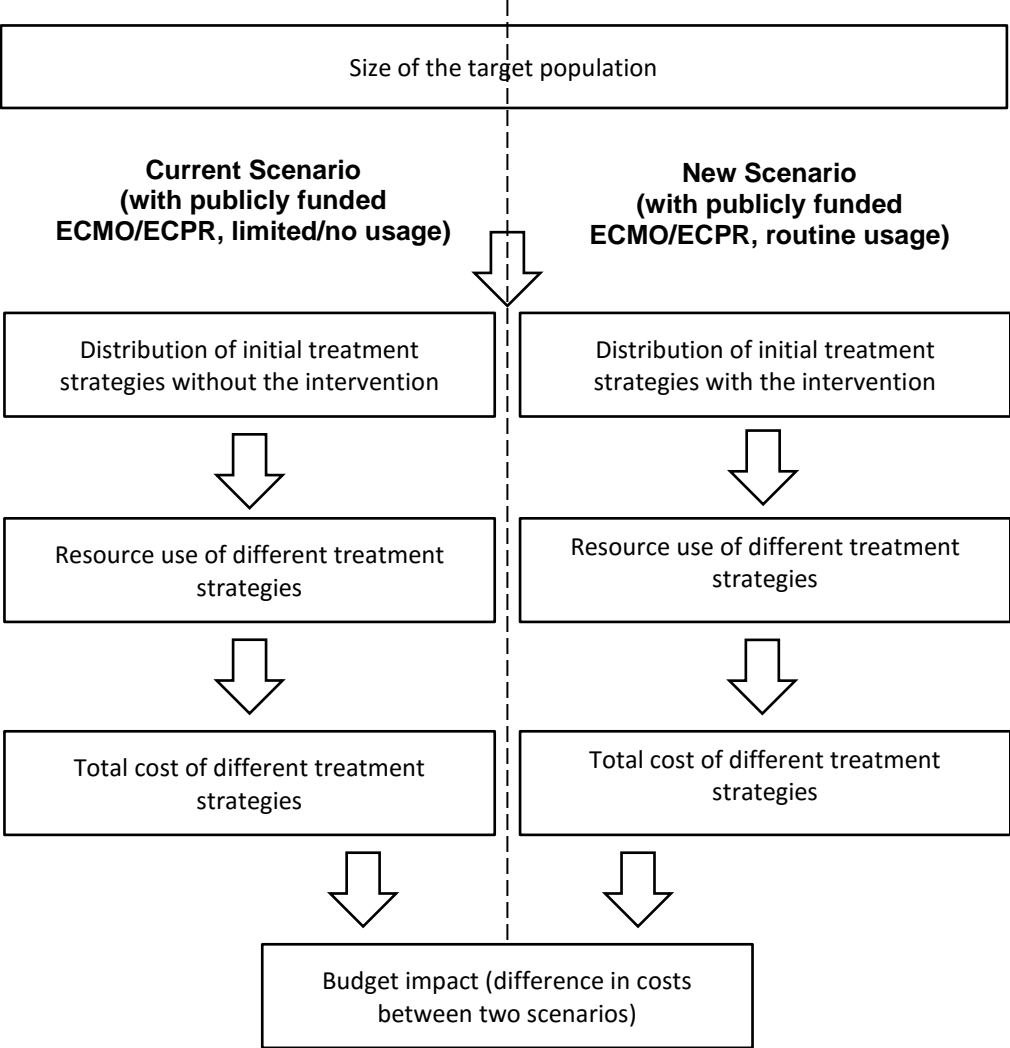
Size of the target population

**Current Scenario (with publicly funded ECMO/ECPR, limited/no usage)**

Distribution of initial treatment strategies without the intervention

Resource use of different treatment strategies

Total cost of different treatment strategies

**New Scenario (with publicly funded ECMO/ECPR, routine usage)**

Distribution of initial treatment strategies with the intervention

Resource use of different treatment strategies

Total cost of different treatment strategies

Budget impact (difference in costs between two scenarios)